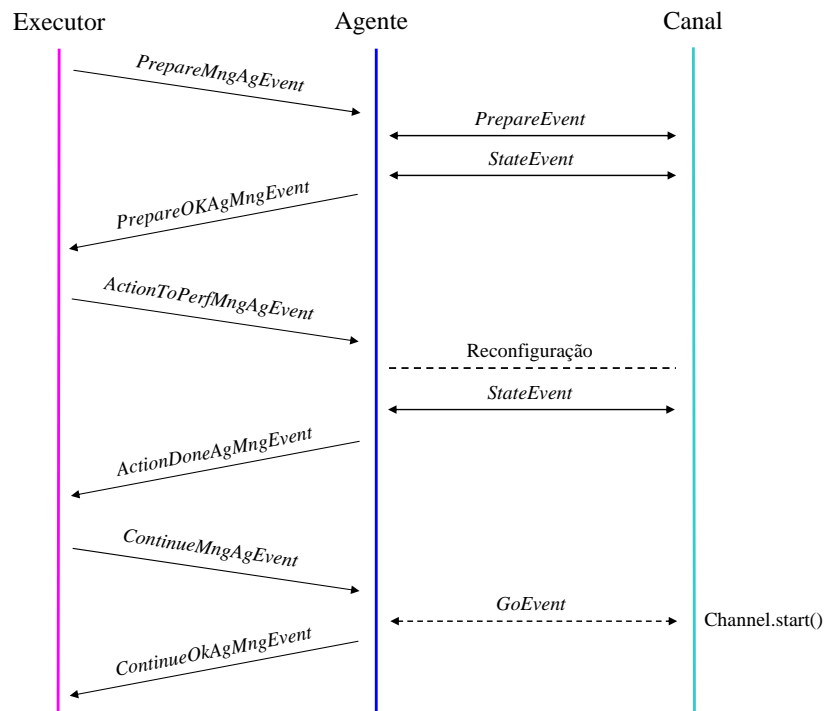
Executor

Agente

Canal

PrepareMngAgEvent

PrepareEvent

StateEvent

PrepareOKAgMngEvent

ActionToPerfMngAgEvent

Reconfiguração

StateEvent

ActionDoneAgMngEvent

ContinueMngAgEvent

GoEvent

Channel.start()

ContinueOkAgMngEvent